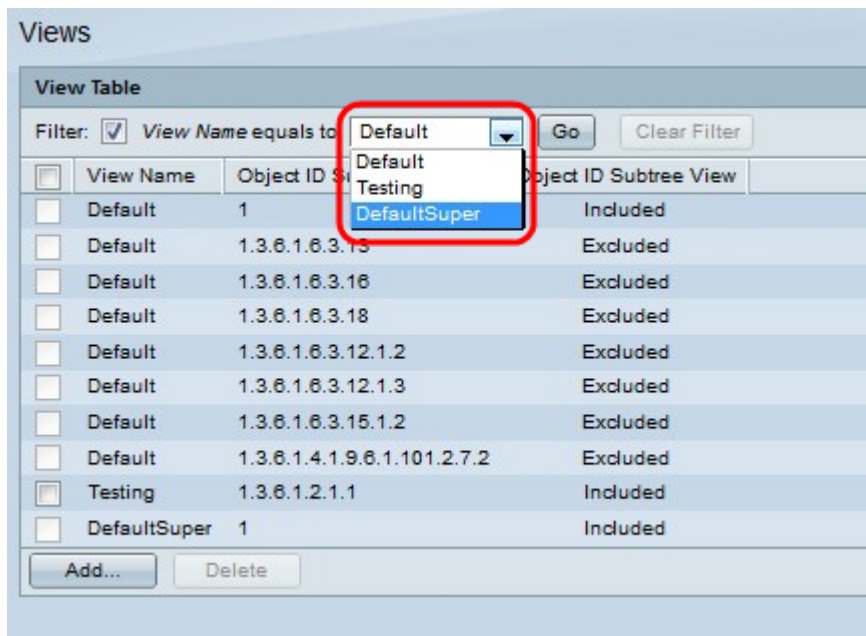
Views

View Table

Filter: View Name equals to Default Go Clear Filter

Default
Testing
DefaultSuper

| | View Name | Object ID S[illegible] | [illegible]bject ID Subtree View |
|---|---|---|---|
| | Default | 1 | Included |
| | Default | 1.3.6.1.6.3.1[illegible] | Excluded |
| | Default | 1.3.6.1.6.3.16 | Excluded |
| | Default | 1.3.6.1.6.3.18 | Excluded |
| | Default | 1.3.6.1.6.3.12.1.2 | Excluded |
| | Default | 1.3.6.1.6.3.12.1.3 | Excluded |
| | Default | 1.3.6.1.6.3.15.1.2 | Excluded |
| | Default | 1.3.6.1.4.1.9.6.1.101.2.7.2 | Excluded |
| | Testing | 1.3.6.1.2.1.1 | Included |
| | DefaultSuper | 1 | Included |

Add... Delete